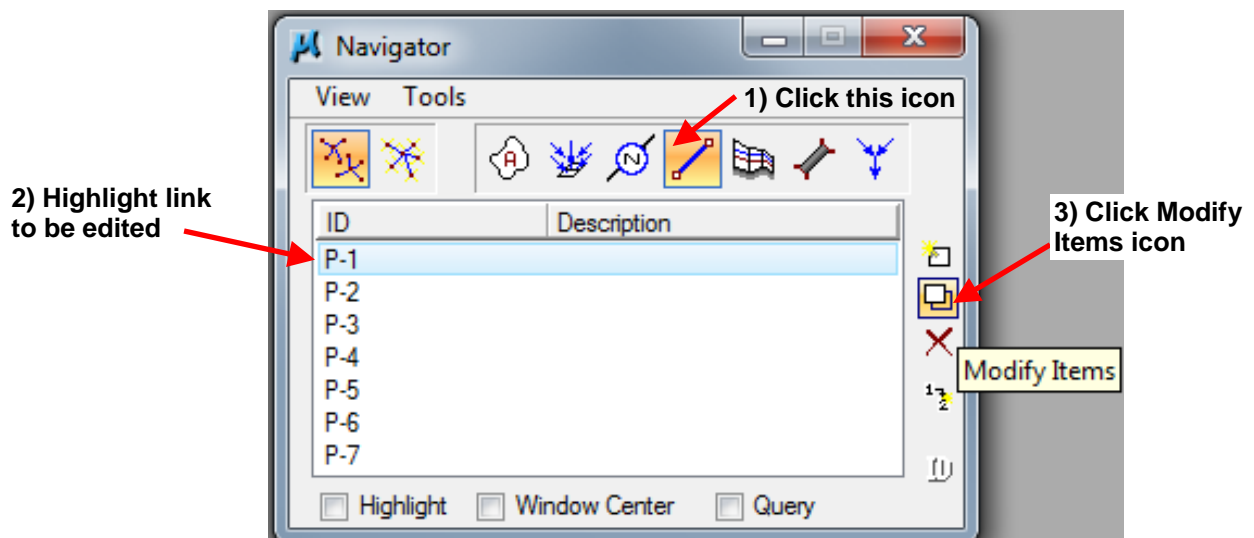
Navigator

View Tools

1) Click this icon

2) Highlight link to be edited

3) Click Modify Items icon

| ID | Description |
|---|---|
| P-1 | |
| P-2 | |
| P-3 | |
| P-4 | |
| P-5 | |
| P-6 | |
| P-7 | |

Modify Items

Highlight Window Center Query